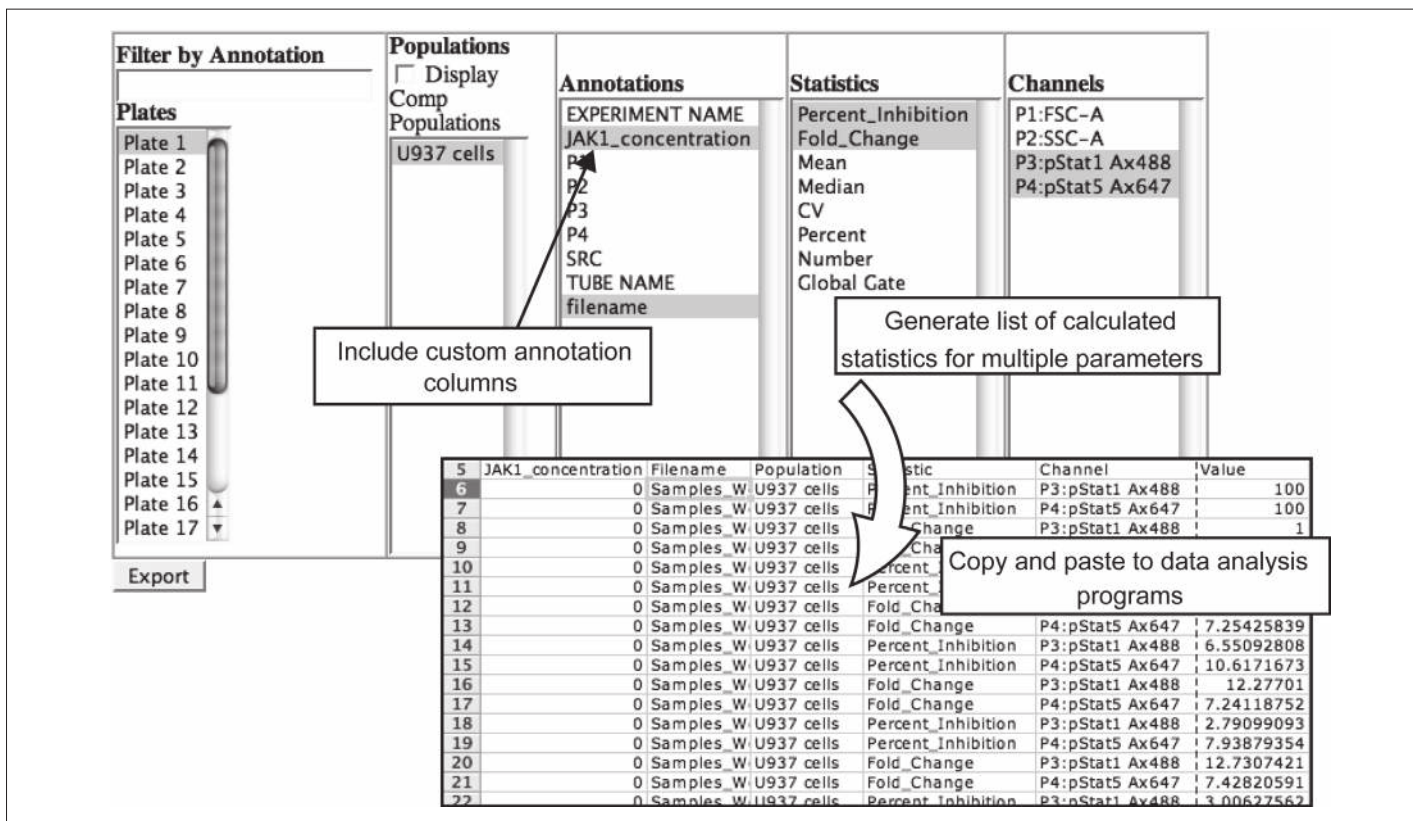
Filter by Annotation

Plates
Plate 1
Plate 2
Plate 3
Plate 4
Plate 5
Plate 6
Plate 7
Plate 8
Plate 9
Plate 10
Plate 11
Plate 12
Plate 13
Plate 14
Plate 15
Plate 16
Plate 17

Export

Populations
Display Comp Populations
U937 cells

Annotations
EXPERIMENT NAME
JAK1_concentration
P1
P2
P3
P4
SRC
TUBE NAME
filename

Statistics
Percent_Inhibition
Fold_Change
Mean
Median
CV
Percent
Number
Global Gate

Channels
P1:FSC-A
P2:SSC-A
P3:pStat1 Ax488
P4:pStat5 Ax647

Include custom annotation columns

Generate list of calculated statistics for multiple parameters

Copy and paste to data analysis programs

| 5 | JAK1_concentration | Filename | Population | Statistic | Channel | Value |
|---|---|---|---|---|---|---|
| 6 | 0 | Samples_W | U937 cells | Percent_Inhibition | P3:pStat1 Ax488 | 100 |
| 7 | 0 | Samples_W | U937 cells | Percent_Inhibition | P4:pStat5 Ax647 | 100 |
| 8 | 0 | Samples_W | U937 cells | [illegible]_Change | P3:pStat1 Ax488 | 1 |
| 9 | 0 | Samples_W | U937 cells | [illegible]_Cha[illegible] | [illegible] | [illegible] |
| 10 | 0 | Samples_W | U937 cells | Percent_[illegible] | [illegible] | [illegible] |
| 11 | 0 | Samples_W | U937 cells | Percent_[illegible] | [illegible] | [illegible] |
| 12 | 0 | Samples_W | U937 cells | Fold_Cha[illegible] | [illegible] | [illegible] |
| 13 | 0 | Samples_W | U937 cells | Fold_Change | P4:pStat5 Ax647 | 7.25425839 |
| 14 | 0 | Samples_W | U937 cells | Percent_Inhibition | P3:pStat1 Ax488 | 6.55092808 |
| 15 | 0 | Samples_W | U937 cells | Percent_Inhibition | P4:pStat5 Ax647 | 10.6171673 |
| 16 | 0 | Samples_W | U937 cells | Fold_Change | P3:pStat1 Ax488 | 12.27701 |
| 17 | 0 | Samples_W | U937 cells | Fold_Change | P4:pStat5 Ax647 | 7.24118752 |
| 18 | 0 | Samples_W | U937 cells | Percent_Inhibition | P3:pStat1 Ax488 | 2.79099093 |
| 19 | 0 | Samples_W | U937 cells | Percent_Inhibition | P4:pStat5 Ax647 | 7.93879354 |
| 20 | 0 | Samples_W | U937 cells | Fold_Change | P3:pStat1 Ax488 | 12.7307421 |
| 21 | 0 | Samples_W | U937 cells | Fold_Change | P4:pStat5 Ax647 | 7.42820591 |
| 22 | 0 | Samples_W | U937 cells | Percent_Inhibition | P3:pStat1 Ax488 | 3.00627562 |